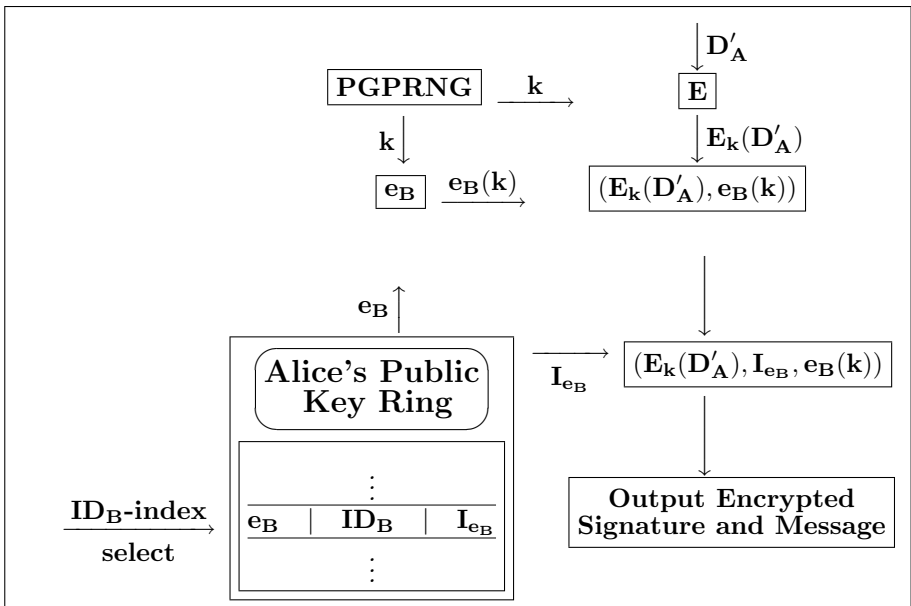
$\mathbf{D'_A}$

PGPRNG

$\mathbf{k}$

E

$\mathbf{k}$

$\mathbf{E_k(D'_A)}$

$\mathbf{e_B}$

$\mathbf{e_B(k)}$

$\mathbf{(E_k(D'_A), e_B(k))}$

$\mathbf{e_B}$

Alice's Public Key Ring

$\mathbf{I_{e_B}}$

$\mathbf{(E_k(D'_A), I_{e_B}, e_B(k))}$

$\vdots$

| $\mathbf{e_B}$ | $\mathbf{ID_B}$ | $\mathbf{I_{e_B}}$ |
|---|---|---|

$\vdots$

$\mathbf{ID_B}$-index

select

Output Encrypted Signature and Message